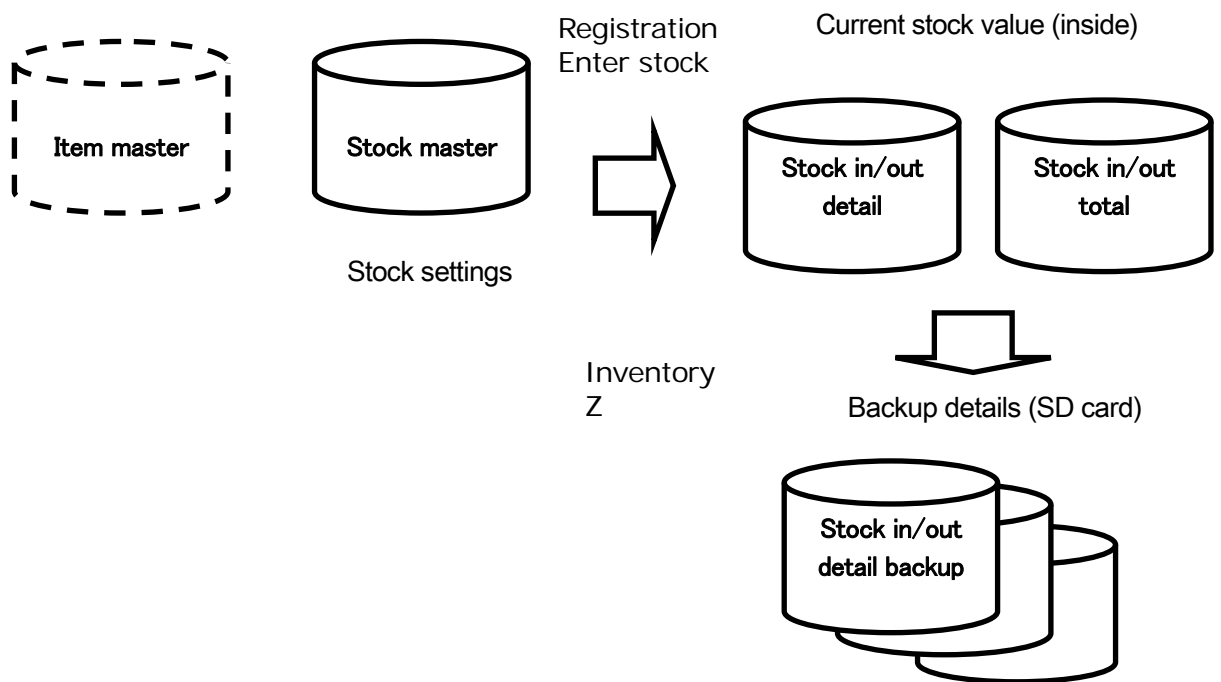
Item master

Stock master

Stock settings

Registration
Enter stock

Current stock value (inside)

Stock in/out detail

Stock in/out total

Inventory
Z

Backup details (SD card)

Stock in/out detail backup